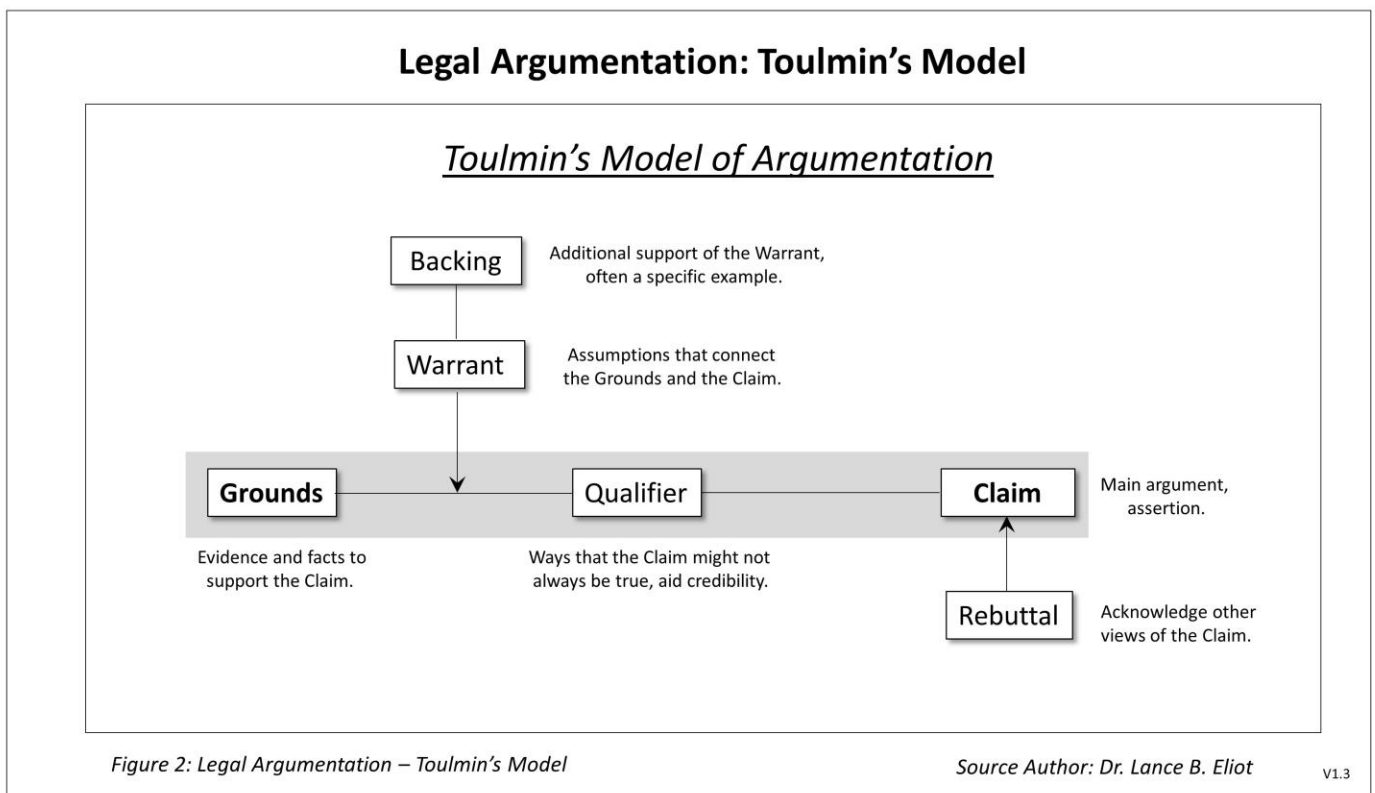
Legal Argumentation: Toulmin's Model

Toulmin's Model of Argumentation

Backing

Additional support of the Warrant, often a specific example.

Warrant

Assumptions that connect the Grounds and the Claim.

Grounds

Qualifier

Claim

Main argument, assertion.

Evidence and facts to support the Claim.

Ways that the Claim might not always be true, aid credibility.

Rebuttal

Acknowledge other views of the Claim.

Figure 2: Legal Argumentation – Toulmin's Model

Source Author: Dr. Lance B. Eliot

V1.3